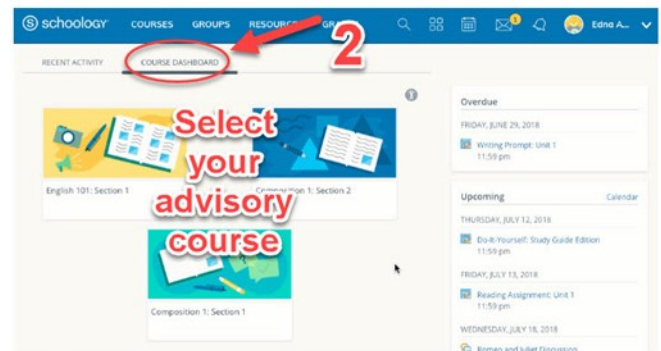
schoology COURSES GROUPS RESOURC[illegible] GR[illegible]

Edna A...

RECENT ACTIVITY COURSE DASHBOARD

2

Select your advisory course

English 101: Section 1

Composition 1: Section 2

Composition 1: Section 1

Overdue

FRIDAY, JUNE 29, 2018

Writing Prompt: Unit 1
11:59 pm

Upcoming Calendar

THURSDAY, JULY 12, 2018

Do-It-Yourself: Study Guide Edition
11:59 pm

FRIDAY, JULY 13, 2018

Reading Assignment: Unit 1
11:59 pm

WEDNESDAY, JULY 18, 2018

Romeo and Juliet Discussion